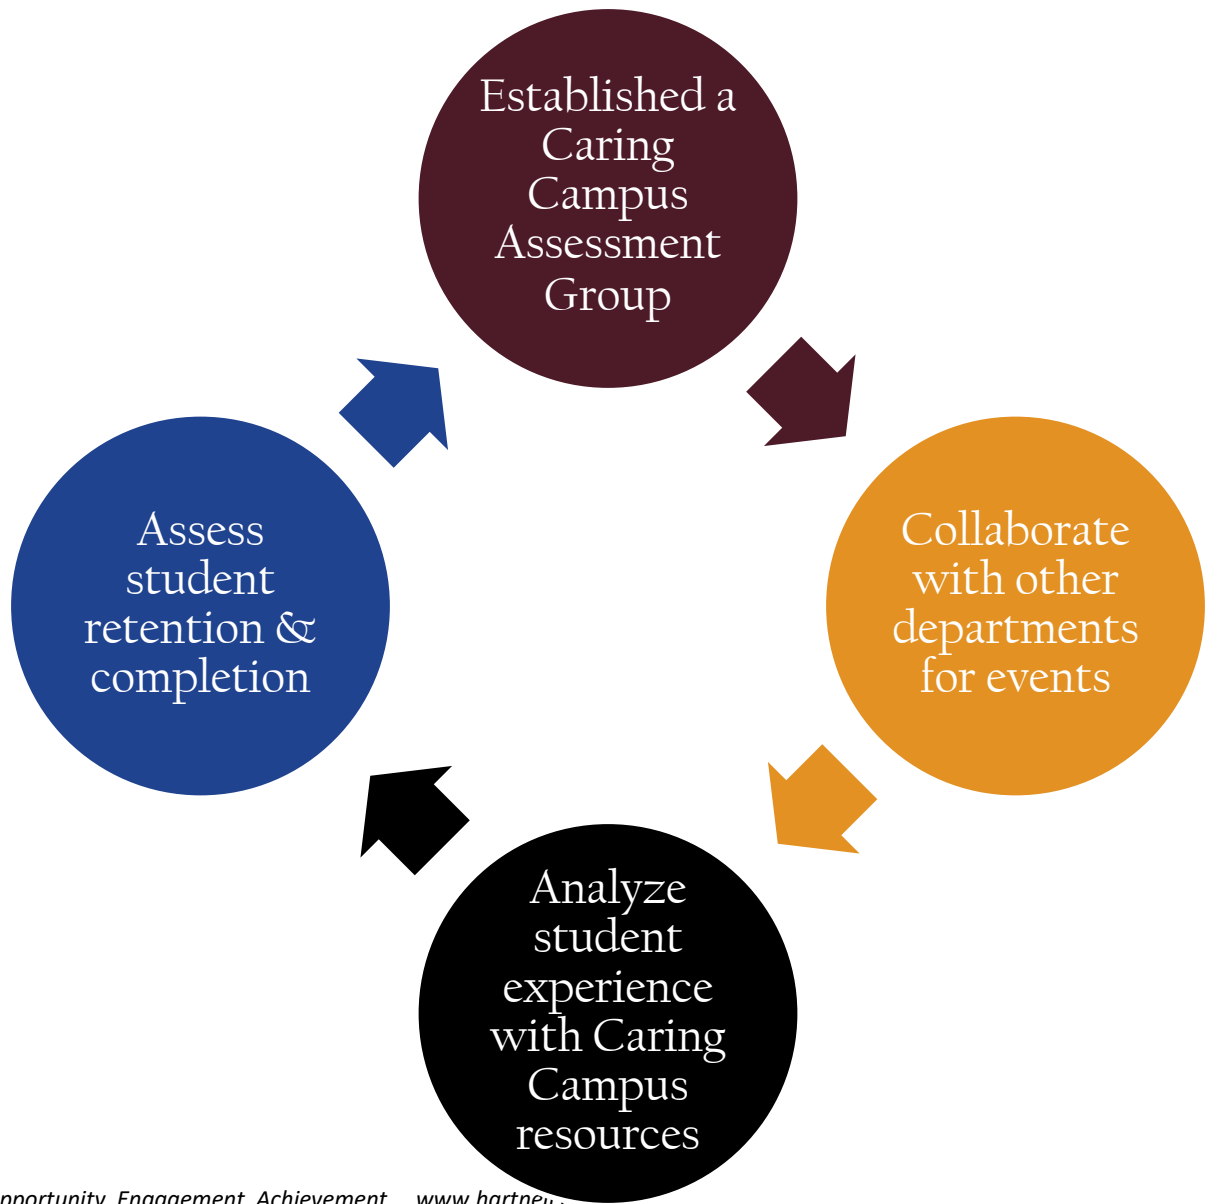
Established a Caring Campus Assessment Group

Collaborate with other departments for events

Analyze student experience with Caring Campus resources

Assess student retention & completion

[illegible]pportunity. Engagement. Achievement. www.hartnell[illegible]